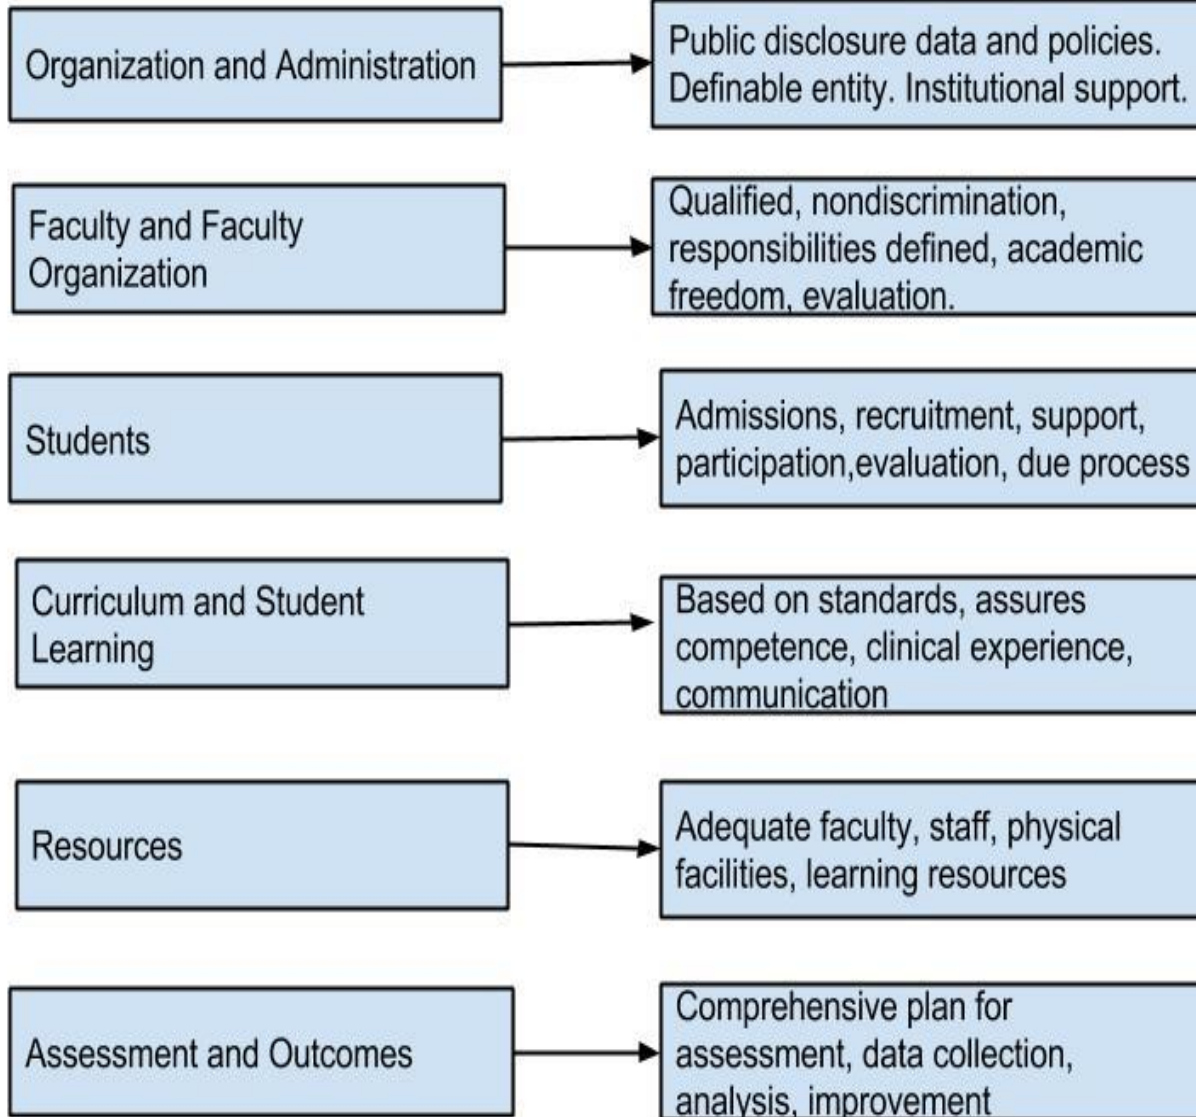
Organization and Administration

Public disclosure data and policies. Definable entity. Institutional support.

Faculty and Faculty Organization

Qualified, nondiscrimination, responsibilities defined, academic freedom, evaluation.

Students

Admissions, recruitment, support, participation,evaluation, due process

Curriculum and Student Learning

Based on standards, assures competence, clinical experience, communication

Resources

Adequate faculty, staff, physical facilities, learning resources

Assessment and Outcomes

Comprehensive plan for assessment, data collection, analysis, improvement